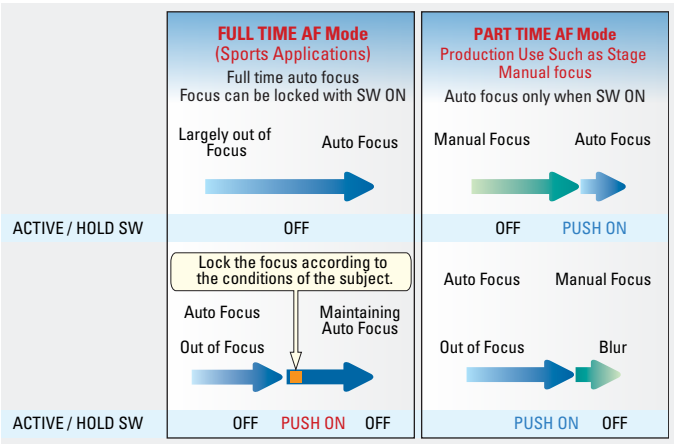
FULL TIME AF Mode
(Sports Applications)
Full time auto focus
Focus can be locked with SW ON

PART TIME AF Mode
Production Use Such as Stage
Manual focus
Auto focus only when SW ON

Largely out of Focus

Auto Focus

Manual Focus

Auto Focus

ACTIVE / HOLD SW

OFF

OFF

PUSH ON

Lock the focus according to the conditions of the subject.

Auto Focus

Maintaining Auto Focus

Out of Focus

Auto Focus

Manual Focus

Out of Focus

Blur

ACTIVE / HOLD SW

OFF

PUSH ON

OFF

PUSH ON

OFF